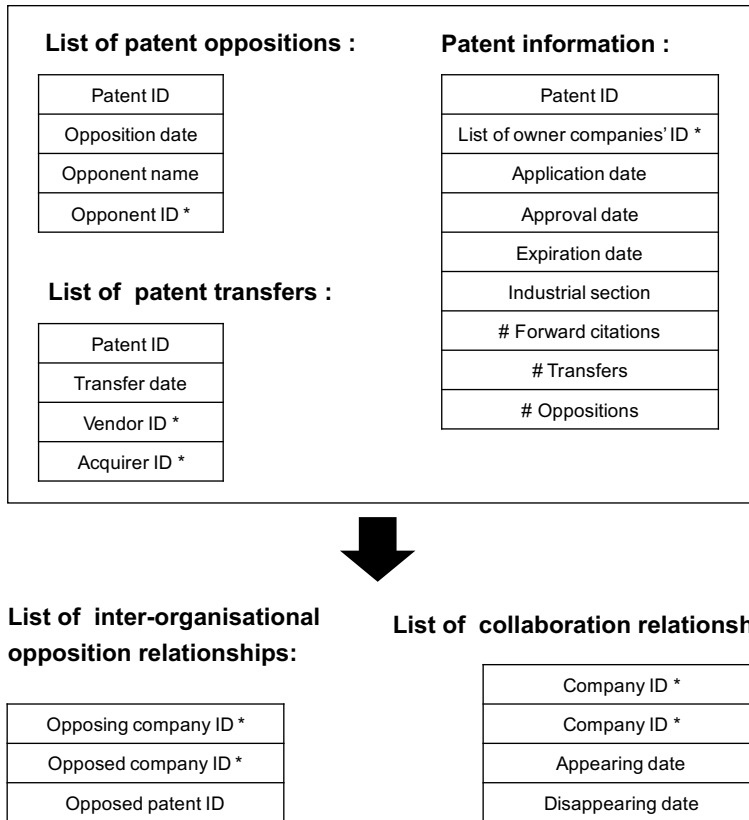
List of patent oppositions :

| Patent ID |
|---|
| Opposition date |
| Opponent name |
| Opponent ID * |

List of patent transfers :

| Patent ID |
|---|
| Transfer date |
| Vendor ID * |
| Acquirer ID * |

Patent information :

| Patent ID |
|---|
| List of owner companies' ID * |
| Application date |
| Approval date |
| Expiration date |
| Industrial section |
| # Forward citations |
| # Transfers |
| # Oppositions |

List of inter-organisational opposition relationships:

| Opposing company ID * |
|---|
| Opposed company ID * |
| Opposed patent ID |

List of collaboration relationsh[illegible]

| Company ID * |
|---|
| Company ID * |
| Appearing date |
| Disappearing date |